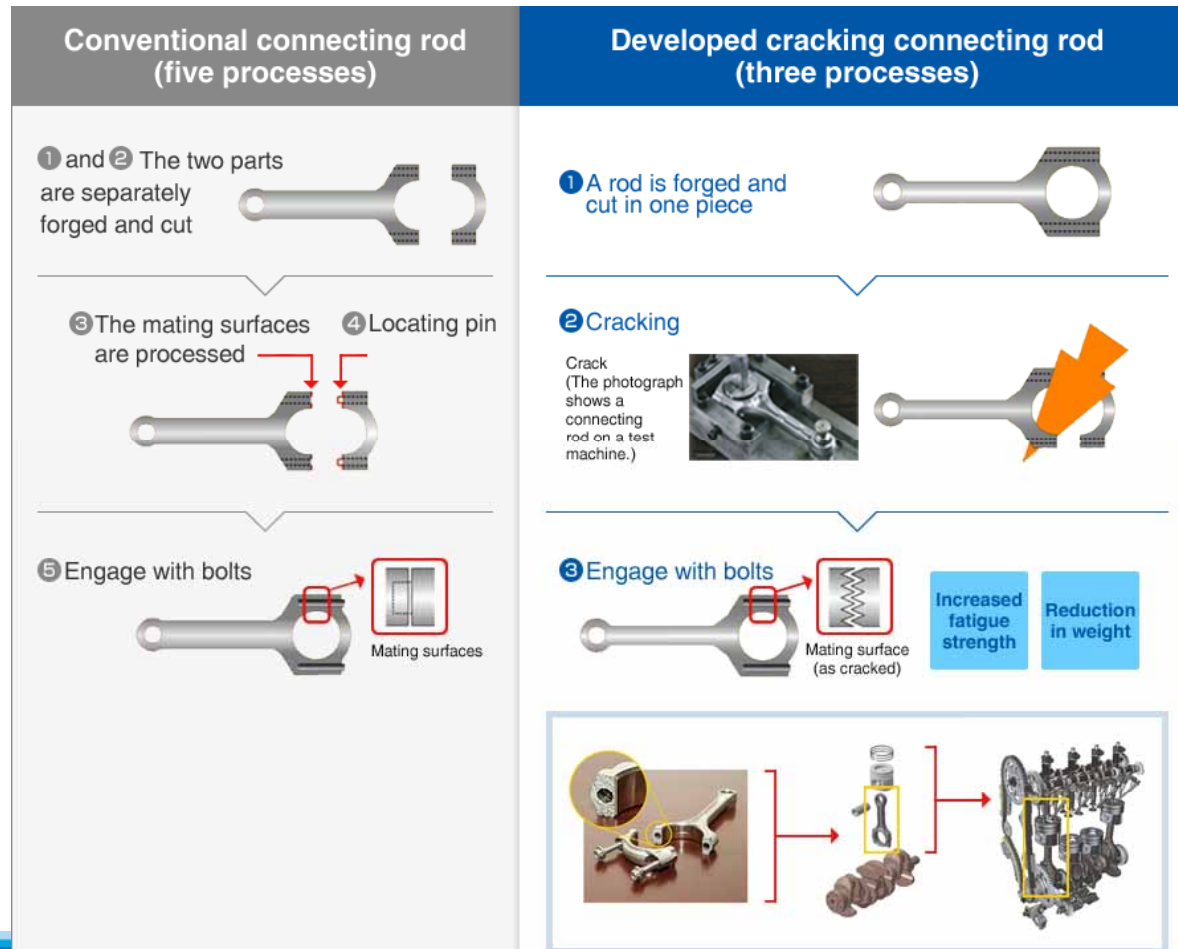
Conventional connecting rod (five processes)

❶ and ❷ The two parts are separately forged and cut

❸ The mating surfaces are processed

❹ Locating pin

❺ Engage with bolts

Mating surfaces

Developed cracking connecting rod (three processes)

❶ A rod is forged and cut in one piece

❷ Cracking

Crack (The photograph shows a connecting rod on a test machine.)

❸ Engage with bolts

Mating surface (as cracked)

Increased fatigue strength

Reduction in weight